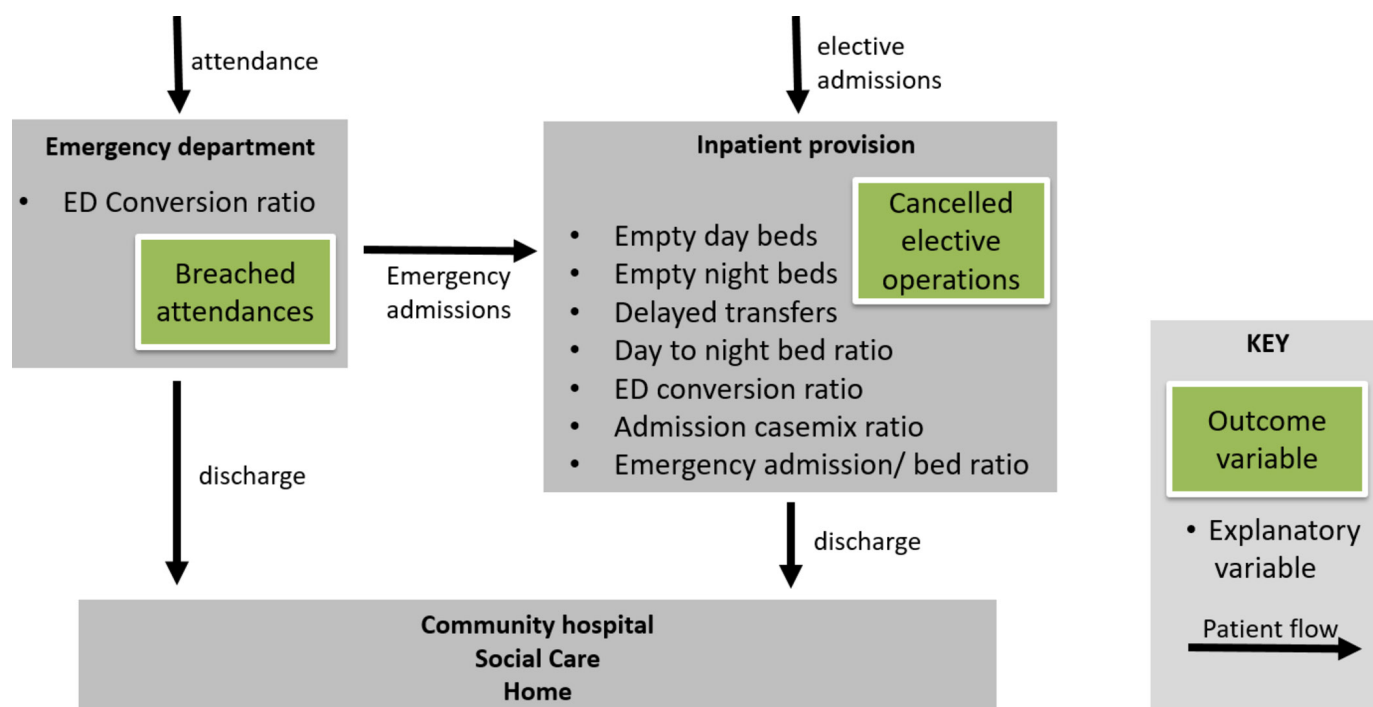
attendance

Emergency department

• ED Conversion ratio

Breached attendances

Emergency admissions

elective admissions

Inpatient provision

Cancelled elective operations

• Empty day beds
• Empty night beds
• Delayed transfers
• Day to night bed ratio
• ED conversion ratio
• Admission casemix ratio
• Emergency admission/ bed ratio

discharge

discharge

Community hospital
Social Care
Home

KEY

Outcome variable

• Explanatory variable

Patient flow